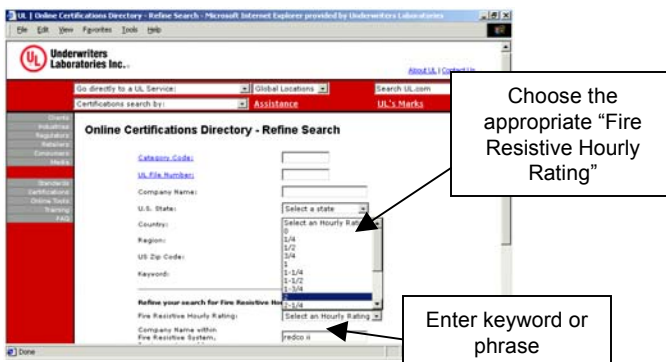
UL | Online Certifications Directory - Refine Search - Microsoft Internet Explorer provided by Underwriters Laboratories

File Edit View Favorites Tools Help

UL Underwriters Laboratories Inc.

About UL | Contact Us

Go directly to a UL Service:
Global Locations
Search UL.com
Certifications search by:
Assistance
UL's Marks

Clients
Industries
Regulators
Retailers
Consumers
Media

Standards
Certifications
Online Tools
Training
FAQ

Online Certifications Directory - Refine Search

Category Code:
UL File Number:
Company Name:
U.S. State:
Select a state
Country:
Region:
US Zip Code:
Keyword:

Select an Hourly Rating
0
1/4
1/2
3/4
1
1-1/4
1-1/2
1-3/4
2
2-1/4

Refine your search for Fire Resistive Hou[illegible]
Fire Resistive Hourly Rating:
Select an Hourly Rating
Company Name within Fire Resistive System:
redco ii

Done

Choose the appropriate "Fire Resistive Hourly Rating"

Enter keyword or phrase